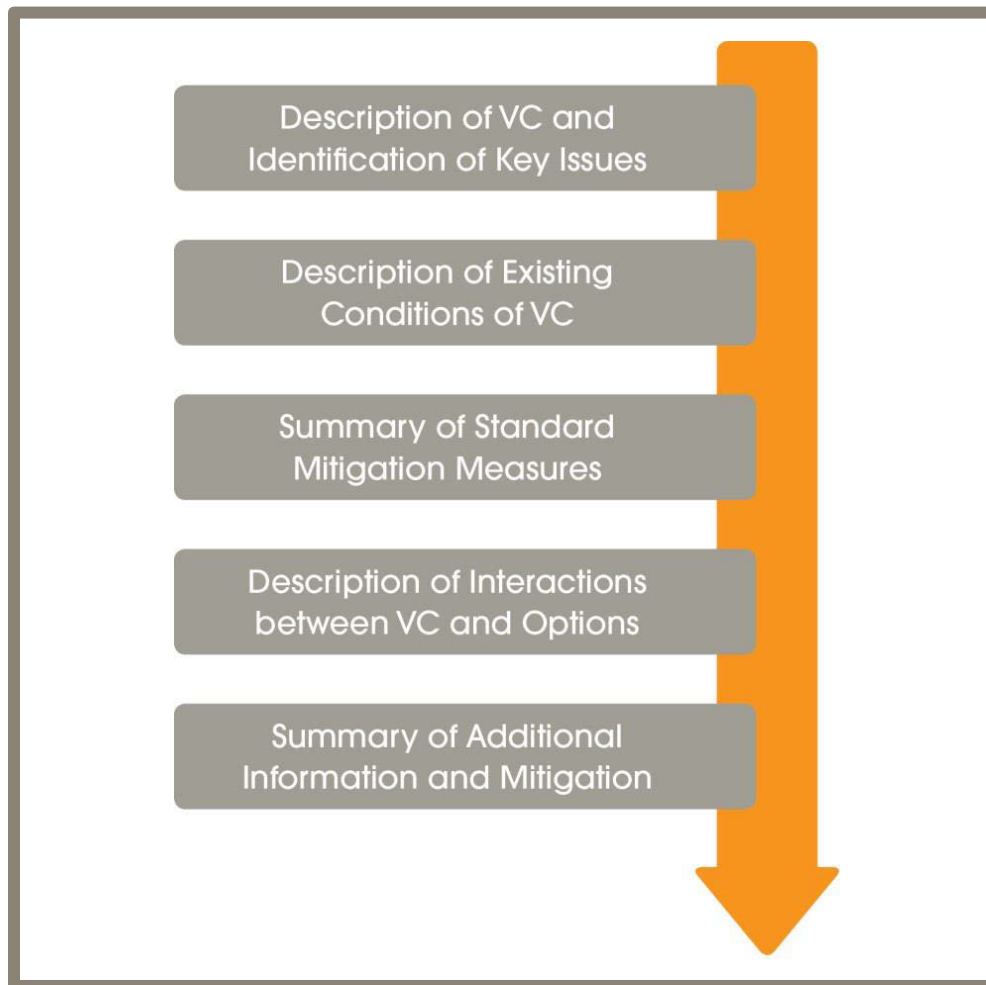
Description of VC and Identification of Key Issues

Description of Existing Conditions of VC

Summary of Standard Mitigation Measures

Description of Interactions between VC and Options

Summary of Additional Information and Mitigation